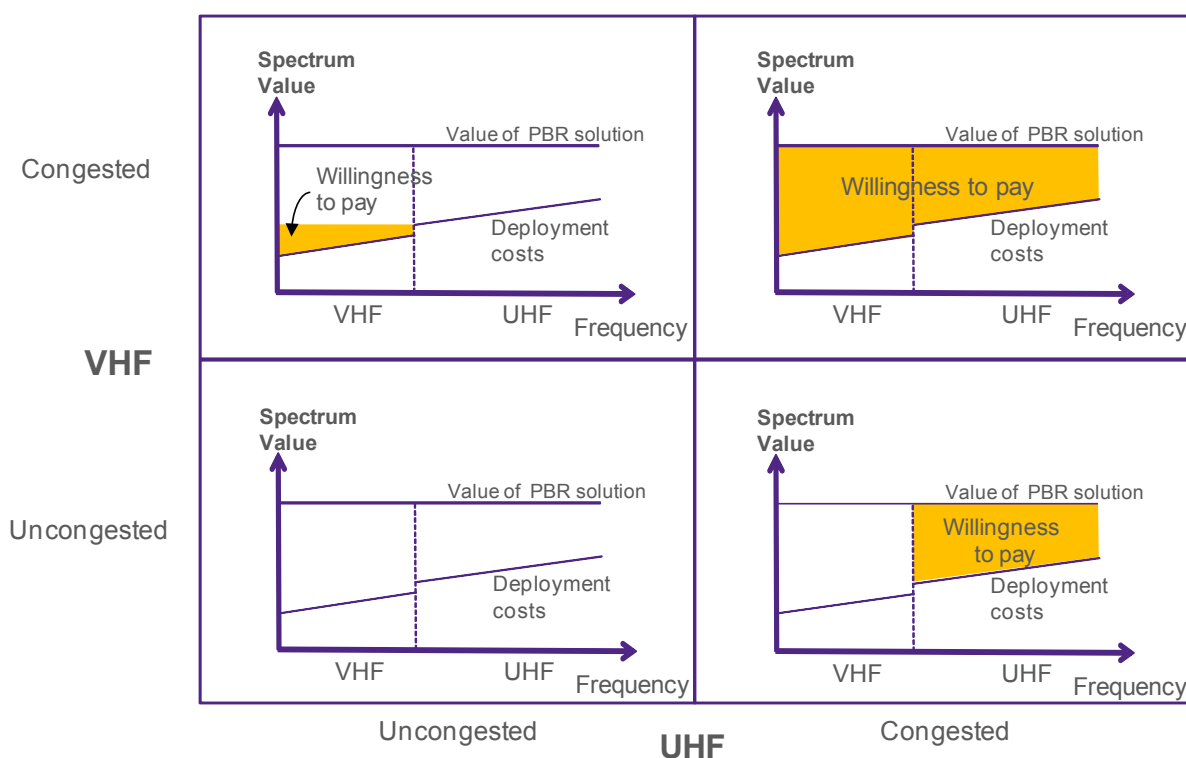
Congested

Spectrum Value

Value of PBR solution

Willingness to pay

Deployment costs

VHF

UHF

Frequency

Spectrum Value

Value of PBR solution

Willingness to pay

Deployment costs

VHF

UHF

Frequency

VHF

Uncongested

Spectrum Value

Value of PBR solution

Deployment costs

VHF

UHF

Frequency

Spectrum Value

Value of PBR solution

Willingness to pay

Deployment costs

VHF

UHF

Frequency

Uncongested

Congested

UHF